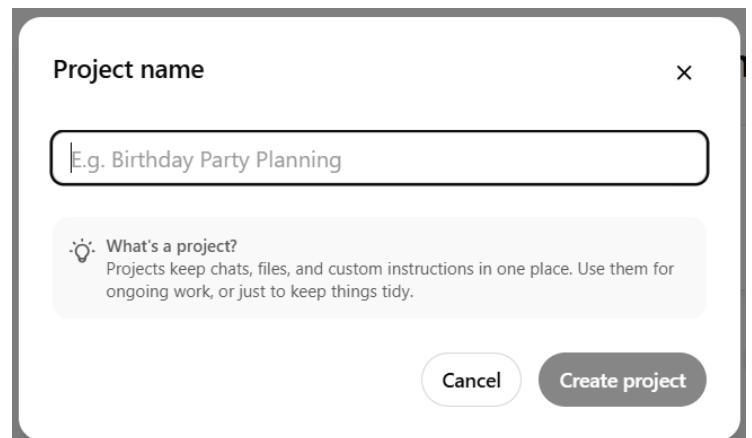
Project name

×

E.g. Birthday Party Planning

What's a project?
Projects keep chats, files, and custom instructions in one place. Use them for ongoing work, or just to keep things tidy.

Cancel

Create project